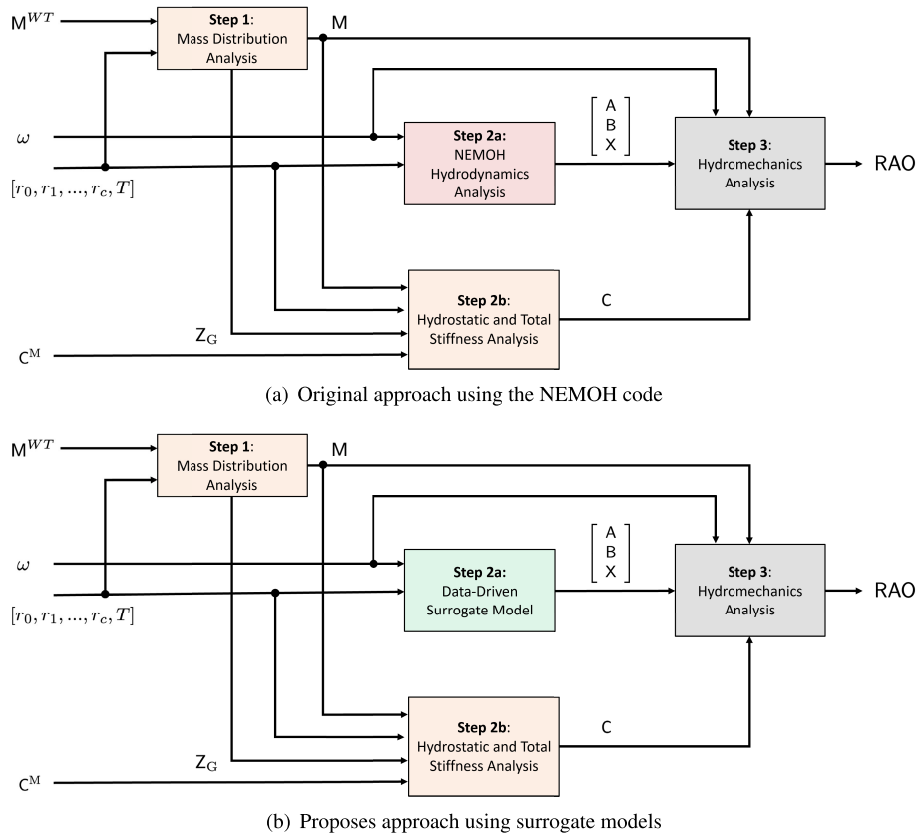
$M^{WT}$

**Step 1**: Mass Distribution Analysis

M

$\omega$

$[r_0, r_1, ..., r_c, T]$

$\begin{bmatrix} A \\ B \\ X \end{bmatrix}$

**Step 2a:** NEMOH Hydrodynamics Analysis

**Step 3**: Hydrcmechanics Analysis

RAO

**Step 2b**: Hydrostatic and Total Stiffness Analysis

C

$Z_G$

$C^M$

(a) Original approach using the NEMOH code

$M^{WT}$

**Step 1**: Mass Distribution Analysis

M

$\omega$

$[r_0, r_1, ..., r_c, T]$

$\begin{bmatrix} A \\ B \\ X \end{bmatrix}$

**Step 2a:** Data-Driven Surrogate Model

**Step 3**: Hydrcmechanics Analysis

RAO

**Step 2b**: Hydrostatic and Total Stiffness Analysis

C

$Z_G$

$C^M$

(b) Proposes approach using surrogate models